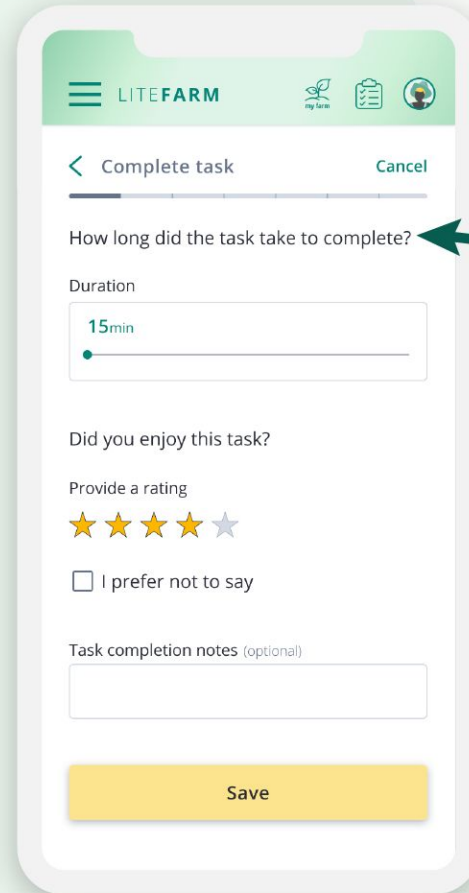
LITEFARM

my farm

Complete task

Cancel

How long did the task take to complete?

Duration

15min

Did you enjoy this task?

Provide a rating

I prefer not to say

Task completion notes (optional)

Save